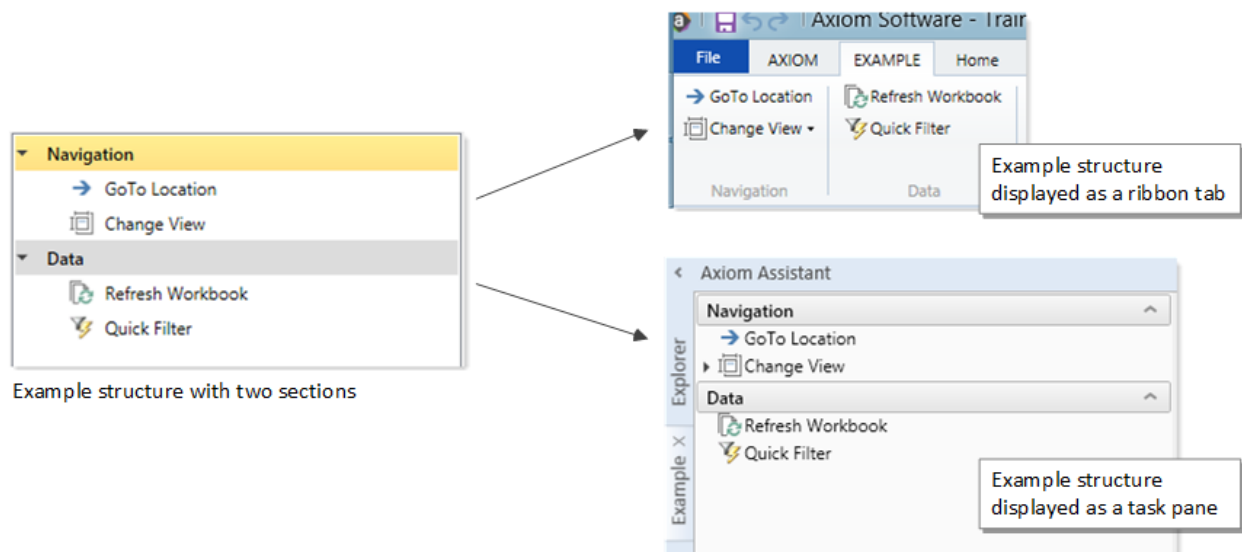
Navigation
GoTo Location
Change View
Data
Refresh Workbook
Quick Filter

Example structure with two sections

Axiom Software - Trair
File
AXIOM
EXAMPLE
Home
GoTo Location
Change View
Refresh Workbook
Quick Filter
Navigation
Data

Example structure displayed as a ribbon tab

Axiom Assistant
Explorer
Example ×
Navigation
GoTo Location
Change View
Data
Refresh Workbook
Quick Filter

Example structure displayed as a task pane